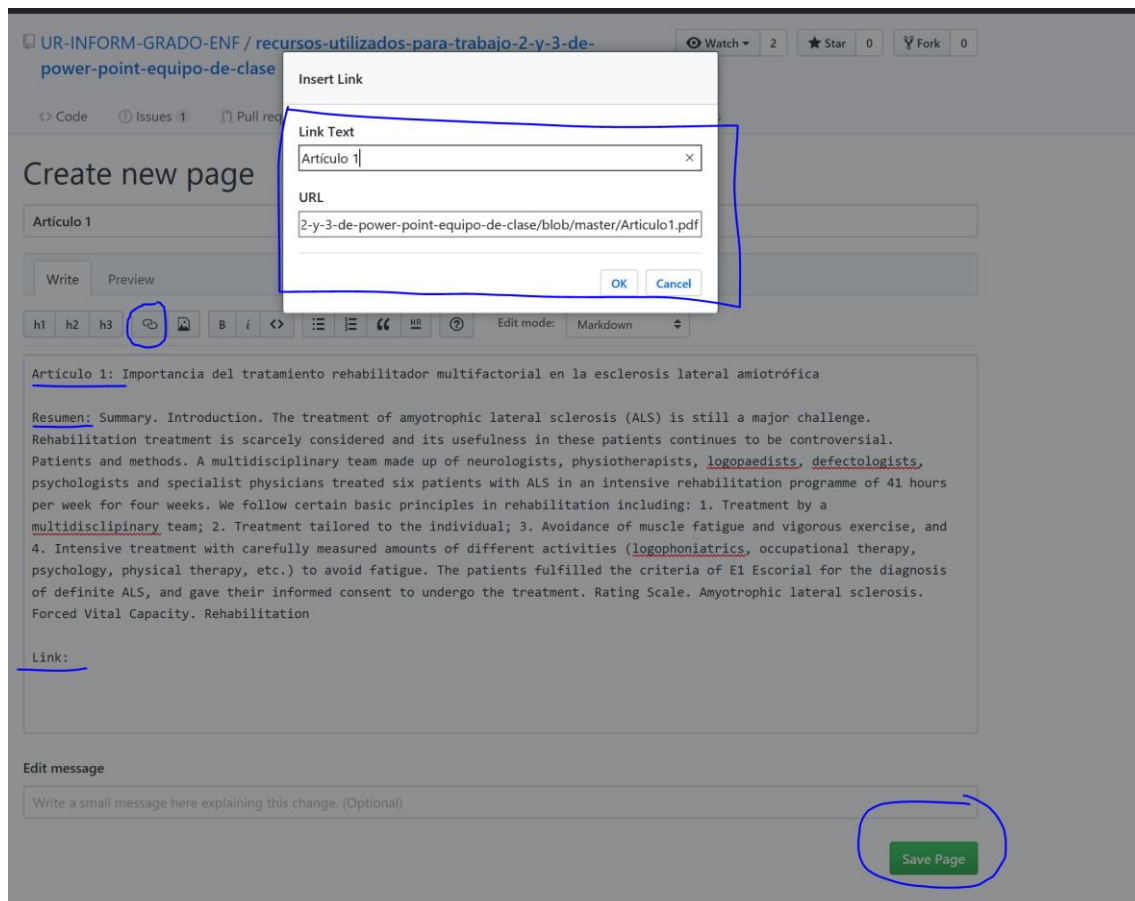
UR-INFORM-GRADO-ENF / recursos-utilizados-para-trabajo-2-y-3-de-power-point-equipo-de-clase

Watch ▾ 2 Star 0 Fork 0

<> Code Issues 1 Pull req

Insert Link

Link Text

Artículo 1

URL

2-y-3-de-power-point-equipo-de-clase/blob/master/Articulo1.pdf

OK Cancel

Create new page

Artículo 1

Write Preview

h1 h2 h3 B i <> HR ? Edit mode: Markdown

Artículo 1: Importancia del tratamiento rehabilitador multifactorial en la esclerosis lateral amiotrófica

Resumen: Summary. Introduction. The treatment of amyotrophic lateral sclerosis (ALS) is still a major challenge. Rehabilitation treatment is scarcely considered and its usefulness in these patients continues to be controversial. Patients and methods. A multidisciplinary team made up of neurologists, physiotherapists, logopaedists, defectologists, psychologists and specialist physicians treated six patients with ALS in an intensive rehabilitation programme of 41 hours per week for four weeks. We follow certain basic principles in rehabilitation including: 1. Treatment by a multidisclipinary team; 2. Treatment tailored to the individual; 3. Avoidance of muscle fatigue and vigorous exercise, and 4. Intensive treatment with carefully measured amounts of different activities (logophoniatrics, occupational therapy, psychology, physical therapy, etc.) to avoid fatigue. The patients fulfilled the criteria of E1 Escorial for the diagnosis of definite ALS, and gave their informed consent to undergo the treatment. Rating Scale. Amyotrophic lateral sclerosis. Forced Vital Capacity. Rehabilitation

Link:

Edit message

Write a small message here explaining this change. (Optional)

Save Page